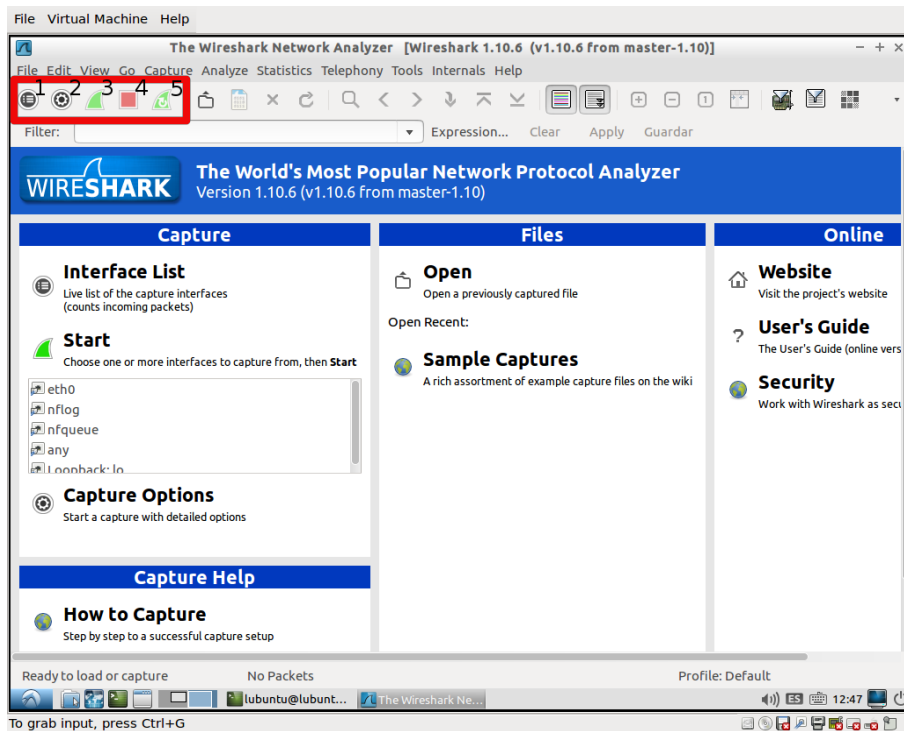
File Virtual Machine Help

The Wireshark Network Analyzer [Wireshark 1.10.6 (v1.10.6 from master-1.10)]

File Edit View Go Capture Analyze Statistics Telephony Tools Internals Help

1 2 3 4 5

Filter: Expression... Clear Apply Guardar

WIRESHARK

The World's Most Popular Network Protocol Analyzer
Version 1.10.6 (v1.10.6 from master-1.10)

Capture

Interface List
Live list of the capture interfaces (counts incoming packets)

Start
Choose one or more interfaces to capture from, then Start

eth0
nflog
nfqueue
any
Loopback: lo

Capture Options
Start a capture with detailed options

Capture Help

How to Capture
Step by step to a successful capture setup

Files

Open
Open a previously captured file

Open Recent:

Sample Captures
A rich assortment of example capture files on the wiki

Online

Website
Visit the project's website

User's Guide
The User's Guide (online vers

Security
Work with Wireshark as secu

Ready to load or capture No Packets Profile: Default

lubuntu@lubunt... The Wireshark Ne... ES 12:47

To grab input, press Ctrl+G